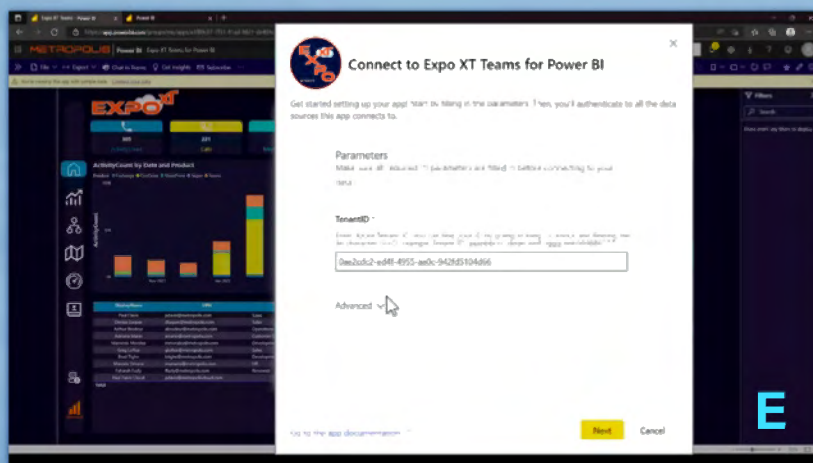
Connect to Expo XT Teams for Power BI

Get started setting up your app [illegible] parameters. Then, you'll authenticate to all the data sources this app connects to.

Parameters

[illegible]

TenantID *

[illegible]

0ee2cdc2-ed4f-4955-ae0c-9428d5104d66

Advanced

Go to the app documentation

Next

Cancel

METROPOLIS

Power BI

Expo XT Teams for Power BI

EXPO

ActivityCount by Date and Product

Filters

E